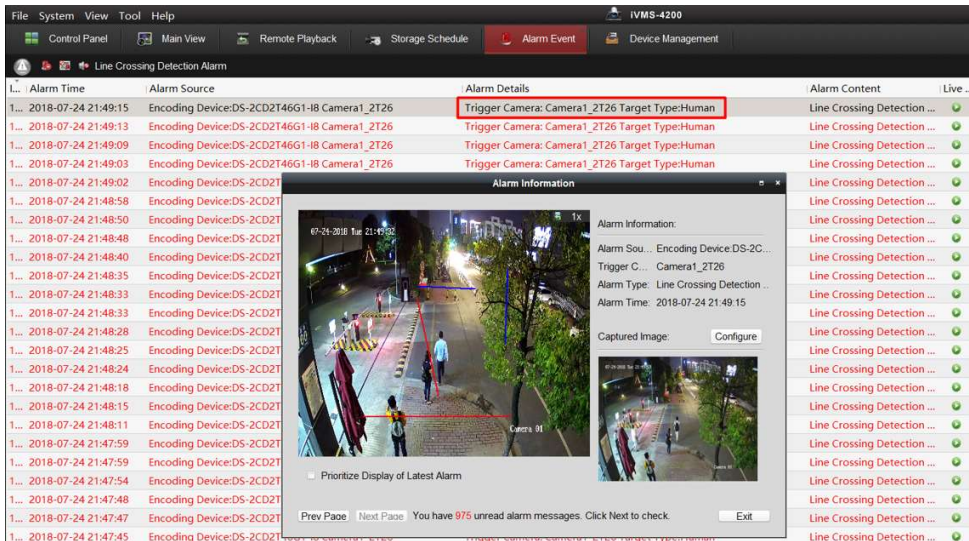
File System View Tool Help

iVMS-4200

Control Panel Main View Remote Playback Storage Schedule Alarm Event Device Management

Line Crossing Detection Alarm

| I... | Alarm Time | Alarm Source | Alarm Details | Alarm Content | Live ... |
|---|---|---|---|---|---|
| 1... | 2018-07-24 21:49:15 | Encoding Device:DS-2CD2T46G1-I8 Camera1_2T26 | Trigger Camera: Camera1_2T26 Target Type:Human | Line Crossing Detection ... | |
| 1... | 2018-07-24 21:49:13 | Encoding Device:DS-2CD2T46G1-I8 Camera1_2T26 | Trigger Camera: Camera1_2T26 Target Type:Human | Line Crossing Detection ... | |
| 1... | 2018-07-24 21:49:09 | Encoding Device:DS-2CD2T46G1-I8 Camera1_2T26 | Trigger Camera: Camera1_2T26 Target Type:Human | Line Crossing Detection ... | |
| 1... | 2018-07-24 21:49:03 | Encoding Device:DS-2CD2T46G1-I8 Camera1_2T26 | Trigger Camera: Camera1_2T26 Target Type:Human | Line Crossing Detection ... | |
| 1... | 2018-07-24 21:49:02 | Encoding Device:DS-2CD2T | | Line Crossing Detection ... | |
| 1... | 2018-07-24 21:48:58 | Encoding Device:DS-2CD2T | | Line Crossing Detection ... | |
| 1... | 2018-07-24 21:48:50 | Encoding Device:DS-2CD2T | | Line Crossing Detection ... | |
| 1... | 2018-07-24 21:48:48 | Encoding Device:DS-2CD2T | | Line Crossing Detection ... | |
| 1... | 2018-07-24 21:48:40 | Encoding Device:DS-2CD2T | | Line Crossing Detection ... | |
| 1... | 2018-07-24 21:48:35 | Encoding Device:DS-2CD2T | | Line Crossing Detection ... | |
| 1... | 2018-07-24 21:48:33 | Encoding Device:DS-2CD2T | | Line Crossing Detection ... | |
| 1... | 2018-07-24 21:48:33 | Encoding Device:DS-2CD2T | | Line Crossing Detection ... | |
| 1... | 2018-07-24 21:48:28 | Encoding Device:DS-2CD2T | | Line Crossing Detection ... | |
| 1... | 2018-07-24 21:48:25 | Encoding Device:DS-2CD2T | | Line Crossing Detection ... | |
| 1... | 2018-07-24 21:48:24 | Encoding Device:DS-2CD2T | | Line Crossing Detection ... | |
| 1... | 2018-07-24 21:48:18 | Encoding Device:DS-2CD2T | | Line Crossing Detection ... | |
| 1... | 2018-07-24 21:48:15 | Encoding Device:DS-2CD2T | | Line Crossing Detection ... | |
| 1... | 2018-07-24 21:48:11 | Encoding Device:DS-2CD2T | | Line Crossing Detection ... | |
| 1... | 2018-07-24 21:47:59 | Encoding Device:DS-2CD2T | | Line Crossing Detection ... | |
| 1... | 2018-07-24 21:47:59 | Encoding Device:DS-2CD2T | | Line Crossing Detection ... | |
| 1... | 2018-07-24 21:47:54 | Encoding Device:DS-2CD2T | | Line Crossing Detection ... | |
| 1... | 2018-07-24 21:47:48 | Encoding Device:DS-2CD2T | | Line Crossing Detection ... | |
| 1... | 2018-07-24 21:47:47 | Encoding Device:DS-2CD2T | | Line Crossing Detection ... | |
| 1... | 2018-07-24 21:47:45 | Encoding Device:DS-2CD2T | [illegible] | Line Crossing Detection ... | |

Alarm Information

07-24-2018 Tue 21:49:32
1x
Camera 01

Alarm Information:
Alarm Sou... Encoding Device:DS-2C...
Trigger C... Camera1_2T26
Alarm Type: Line Crossing Detection ...
Alarm Time: 2018-07-24 21:49:15

Captured Image: Configure

Prioritize Display of Latest Alarm

Prev Page Next Page You have 975 unread alarm messages. Click Next to check. Exit